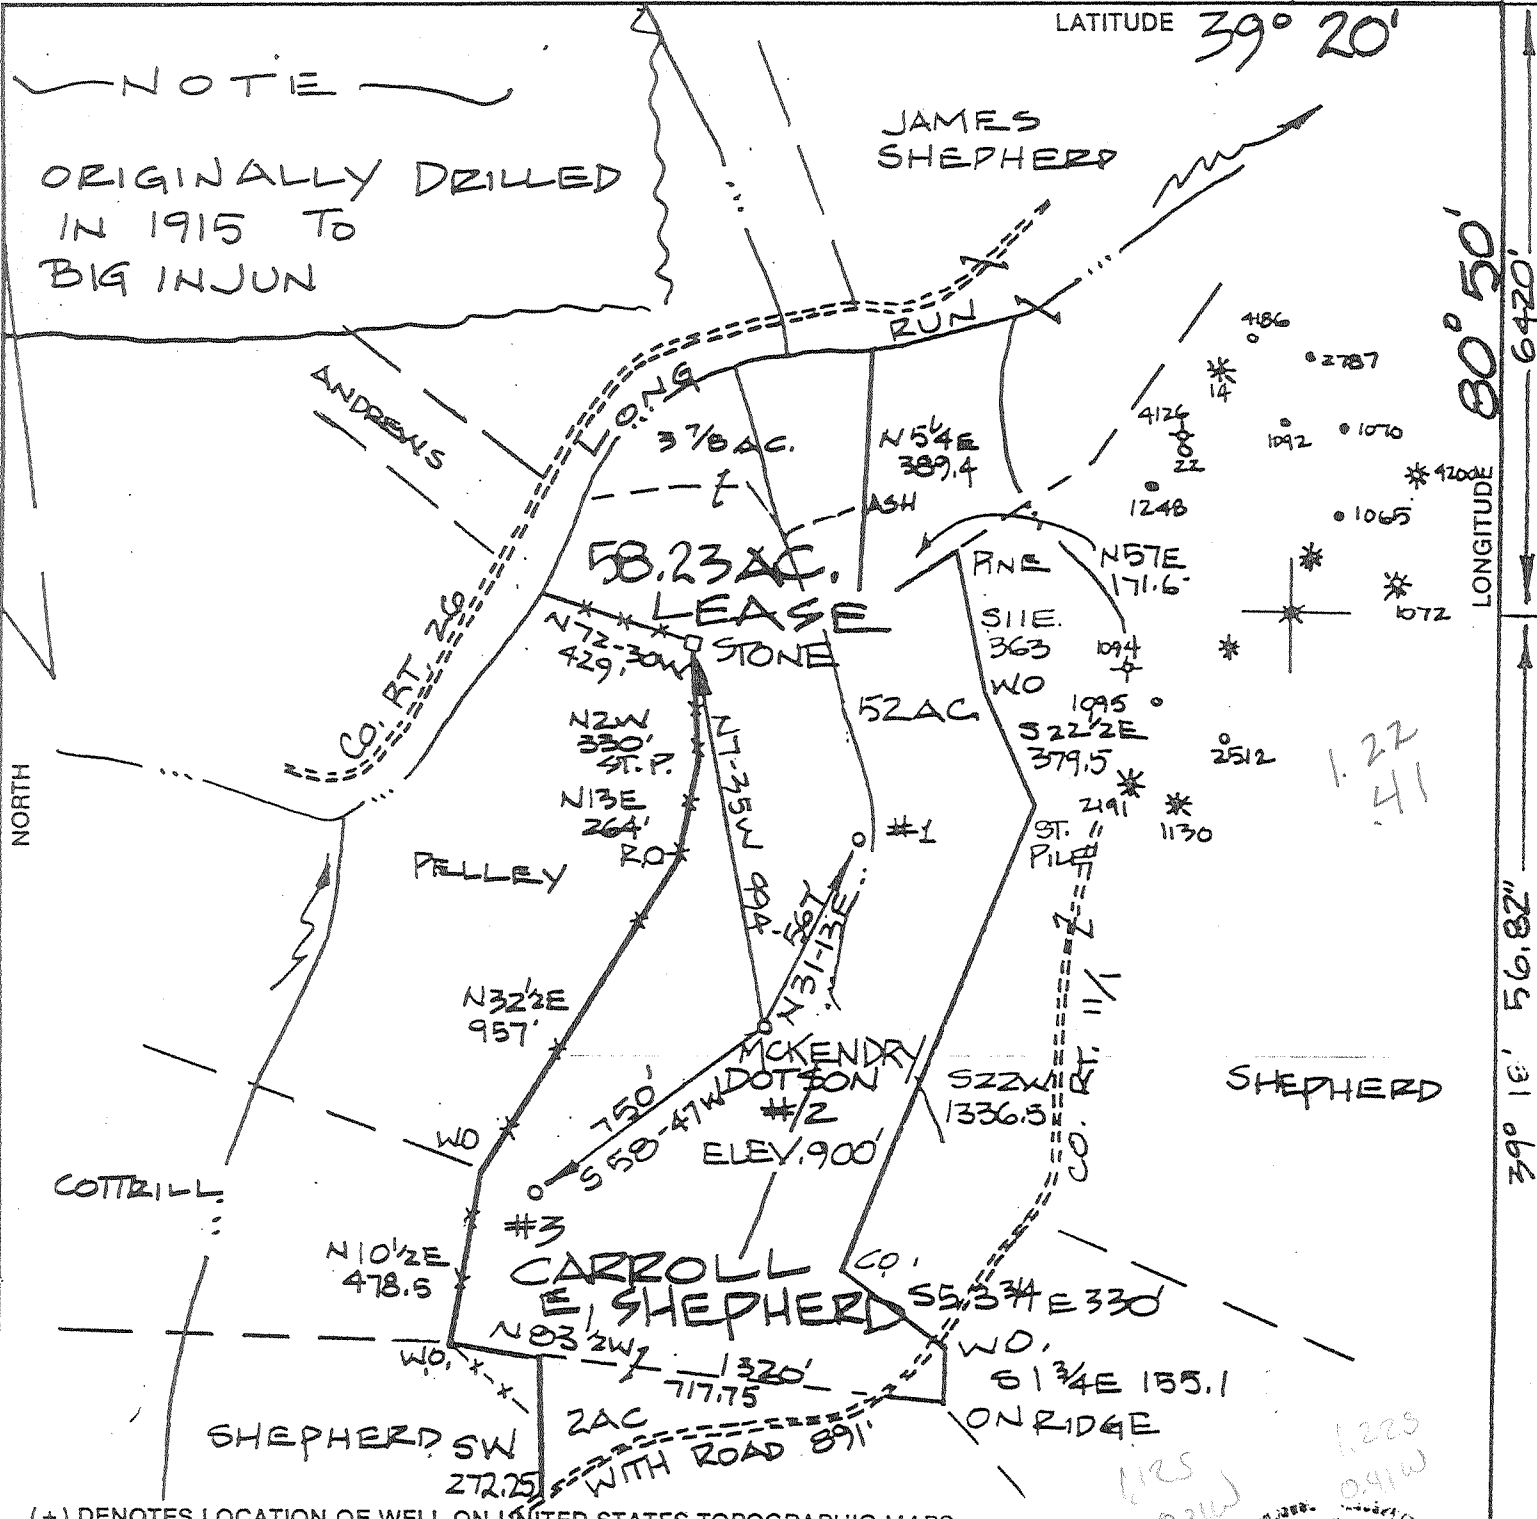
LATITUDE 39° 20'

NOTE

ORIGINALLY DRILLED IN 1915 TO BIG INJUN

JAMES SHEPHERD

80° 50'

6420'

LONG RUN

ANDREWS

3 7/8 AC.

N 5 1/4 E 389.4

ASH

4126 22

486

14

2787

1092

1070

4200

1248

1065

1072

1094

PINE

N57E 171.6'

S11E. 363

WO

1095

S22 1/2 E 379.5

2512

2191

1130

LONGITUDE

58.23 AC. LEASE

N72-30W 429.30'

STONE

N2W 330' ST. P.

N13E 264'

R.O.

N7-35W 994.56'

52 AC.

#1

ST. PILE

CO. RT. 26

NORTH

PELLEY

N31-13E

1.22 41

N32 1/2 E 957'

MCKENDRY DOTSON #2

ELEV. 900'

S22W 1336.5

CO. RT. 11/1

SHEPHERD

39° 16' 56.82"

750'

S58-47W

WO

COTTRILL

#3

N10 1/2 E 478.5

CARROLL E. SHEPHERD

CO.

S5 3/4 E 330'

WO.

N83 1/2 W 1320' 717.75

W.O.

S1 3/4 E 155.1

ON RIDGE

SHEPHERD SW

2AC

WITH ROAD 891'

272.25

1.225 0.41W

1.25 0.21W

(+) DENOTES LOCATION OF WELL ON UNITED STATES TOPOGRAPHIC MAPS